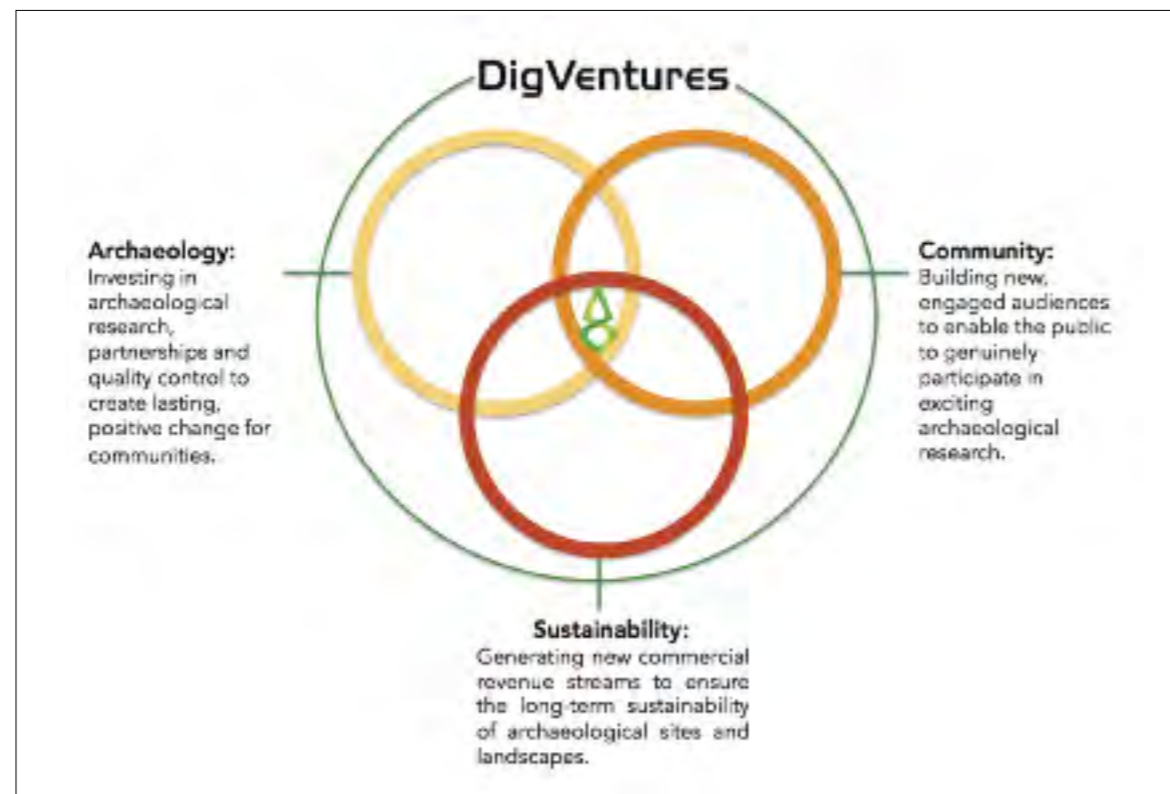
DigVentures

Archaeology:
Investing in archaeological research, partnerships and quality control to create lasting, positive change for communities.

Community:
Building new, engaged audiences to enable the public to genuinely participate in exciting archaeological research.

Sustainability:
Generating new commercial revenue streams to ensure the long-term sustainability of archaeological sites and landscapes.